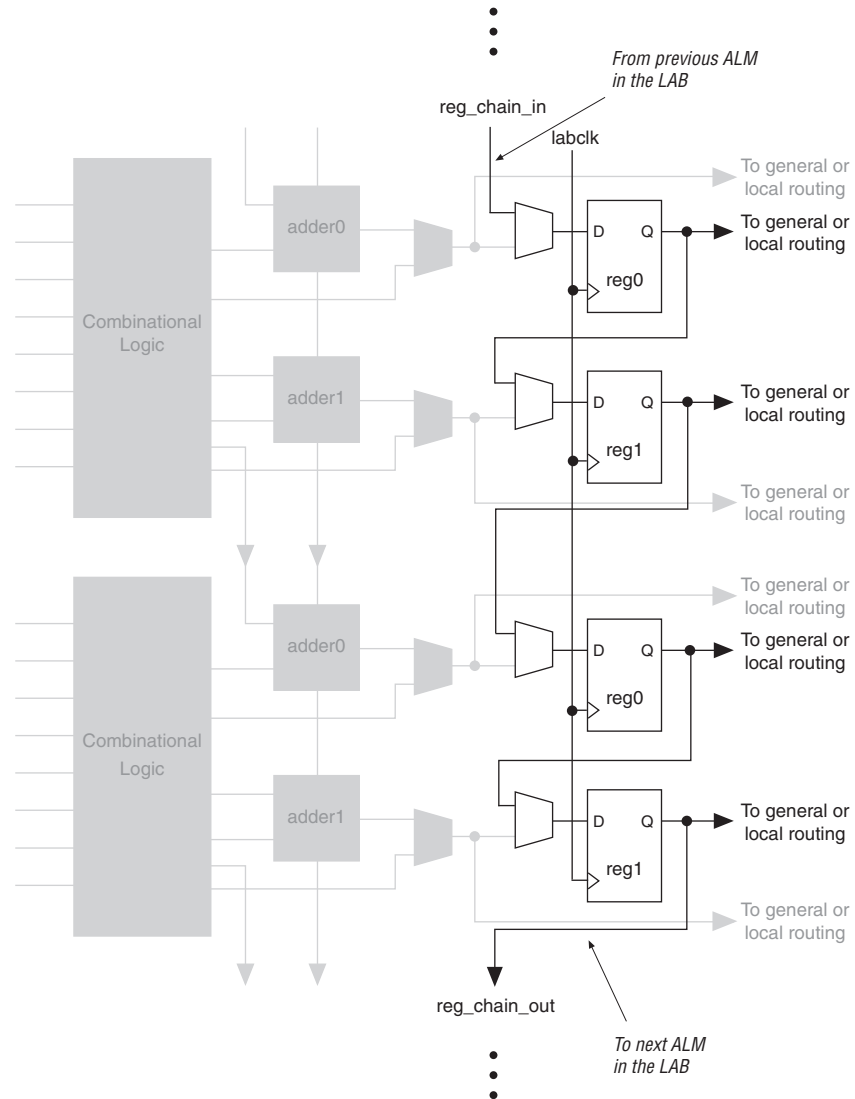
From previous ALM in the LAB

reg_chain_in

labclk

To general or local routing

adder0

D

Q

To general or local routing

reg0

Combinational Logic

adder1

D

Q

To general or local routing

reg1

To general or local routing

To general or local routing

adder0

D

Q

To general or local routing

reg0

Combinational Logic

adder1

D

Q

To general or local routing

reg1

To general or local routing

reg_chain_out

To next ALM in the LAB